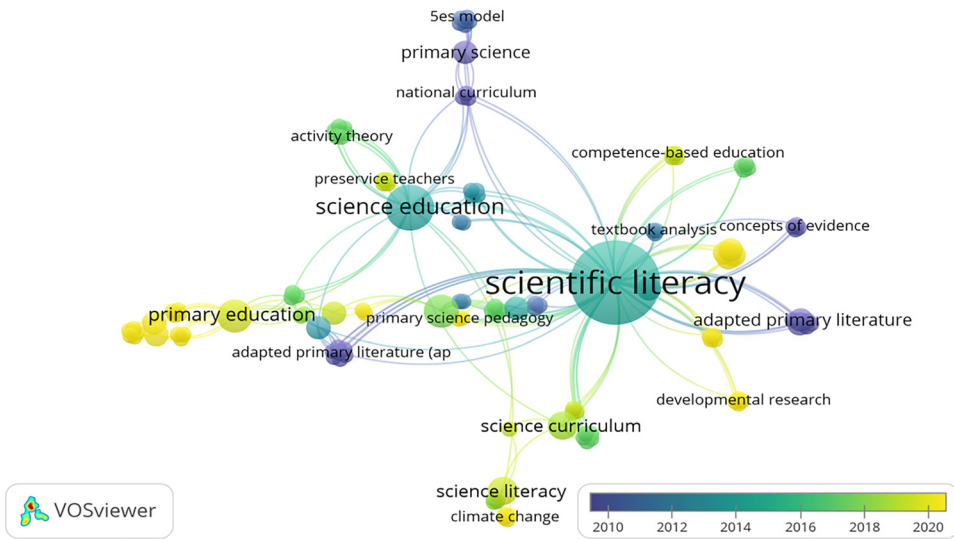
5es model
primary science
national curriculum
activity theory
competence-based education
preservice teachers
science education
textbook analysis
concepts of evidence
scientific literacy
primary education
primary science pedagogy
adapted primary literature
adapted primary literature (ap
developmental research
science curriculum
science literacy
climate change
VOSviewer
2010
2012
2014
2016
2018
2020